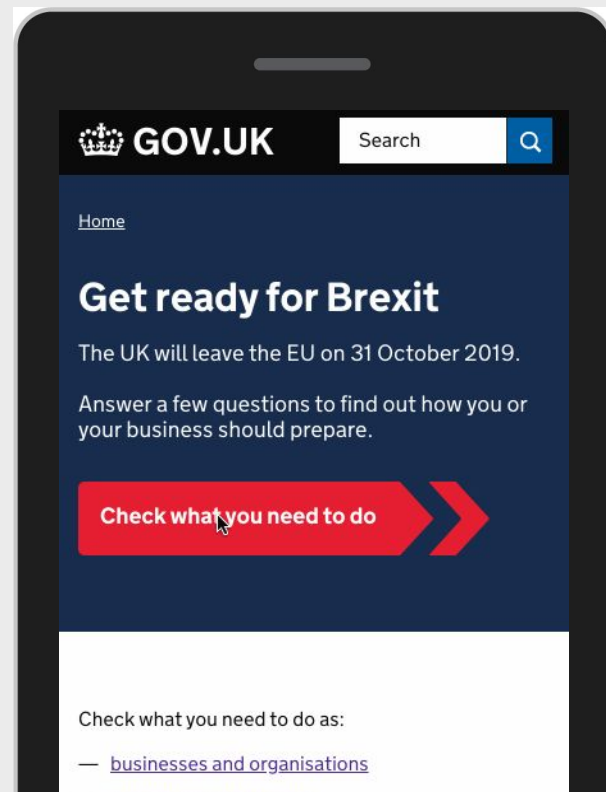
GOV.UK

Search

Home

Get ready for Brexit

The UK will leave the EU on 31 October 2019.

Answer a few questions to find out how you or your business should prepare.

Check what you need to do

Check what you need to do as:

— businesses and organisations